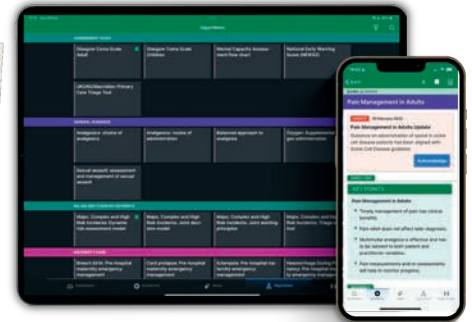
Algorithms

ASSESSMENT TOOLS

Glasgow Coma Scale Adult

Glasgow Coma Scale Children

Mental Capacity Assessment flow chart

National Early Warning Score (NEWS2)

UKOSS/Macmillan Primary Care Triage Tool

GENERAL GUIDANCE

Analgesics: choice of analgesics

Analgesics: routes of administration

Balanced approach to analgesia

Oxygen: Supplementary gas administration

Sexual assault: assessment and management of sexual assault

MAJOR, COMPLEX AND HIGH RISK INCIDENTS

Major, Complex and High Risk Incidents: Dynamic risk assessment model

Major, Complex and High Risk Incidents: Joint decision model

Major, Complex and High Risk Incidents: Joint working principles

Major, Complex and High Risk Incidents: Triage sieve

MATERNITY CARE

Breech birth: Pre-hospital maternity emergency management

Cord prolapse: Pre-hospital maternity emergency management

Eclampsia: Pre-hospital maternity emergency management

Haemorrhage During Pregnancy: Pre-hospital maternity emergency management

Guidelines

Algorithms

Pain Management in Adults

Pain Management in Adults Update

Guidance on administration of opioid in sickle cell disease patients has been aligned with Sickle Cell Disease guideline.

Acknowledge

KEY POINTS

Pain Management in Adults

Timely management of pain has clinical benefits.

Pain relief does not affect later diagnosis.

Multimodal analgesia is effective and has to be tailored to both patient and practitioner variables.

Pain measurements and/or assessments aid help to monitor progress.